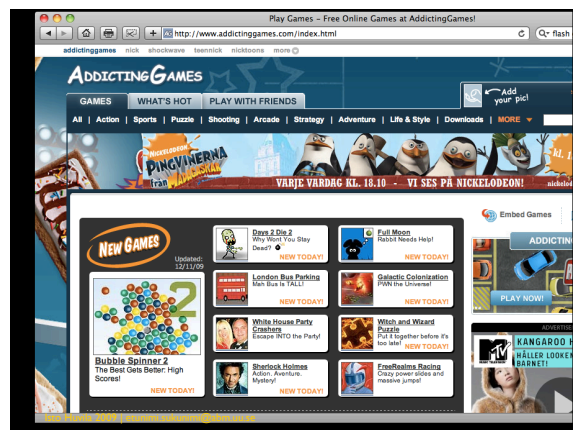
Play Games - Free Online Games at AddictingGames!

http://www.addictinggames.com/index.html

flash

addictinggames nick shockwave teennick nicktoons more

ADDICTINGGAMES

Add your pic!

GAMES WHAT'S HOT PLAY WITH FRIENDS

All | Action | Sports | Puzzle | Shooting | Arcade | Strategy | Adventure | Life & Style | Downloads | MORE

NICKELODEON PINGVINERNA från MADAGASKAR

VARJE VARDAG KL. 18.10 – VI SES PÅ NICKELODEON!

kl.

NEW GAMES

Updated: 12/11/09

Bubble Spinner 2
The Best Gets Better: High Scores!
NEW TODAY!

Days 2 Die 2
Why Wont You Stay Dead?
NEW TODAY!

Full Moon
Rabbit Needs Help!
NEW TODAY!

London Bus Parking
Mah Bus Is TALL!
NEW TODAY!

Galactic Colonization
PWN the Universe!
NEW TODAY!

White House Party Crashers
Escape INTO the Party!
NEW TODAY!

Witch and Wizard Puzzle
Put it together before it's too late!
NEW TODAY!

Sherlock Holmes
Action. Adventure. Mystery!
NEW TODAY!

FreeRealms Racing
Crazy power slides and massive jumps!
NEW TODAY!

Embed Games

ADDICTIN

PLAY NOW!

ADVERTISE

KANGAROO H
HÅLLER LOOKEN
BARNET!